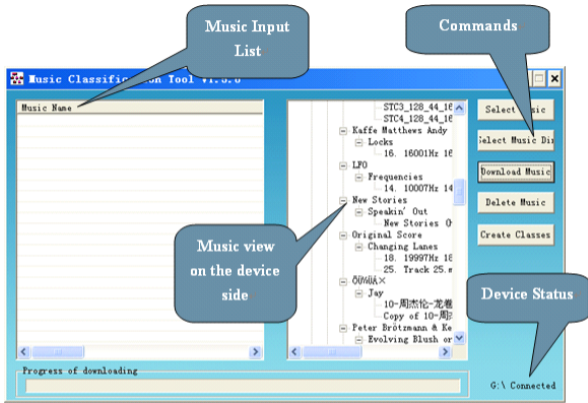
Music Input List

Commands

Music Classific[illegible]on Tool V1.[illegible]

Music Name

STC3_128_44_16
STC4_128_44_16
Kaffe Matthews Andy
Locks
16. 16001Hz 16
LFO
Frequencies
14. 10007Hz 14
New Stories
Speakin' Out
New Stories 0
Original Score
Changing Lanes
18. 19997Hz 18
25. Track 25.
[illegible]
Jay
10-周杰伦-龙
Copy of 10-周
Peter Brötzmann & Ke
Evolving Blush or

Select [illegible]sic
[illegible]elect Music Di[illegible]
Download Music
Delete Music
Create Classes

Music view on the device side

Device Status

Progress of downloading

G:\ Connected